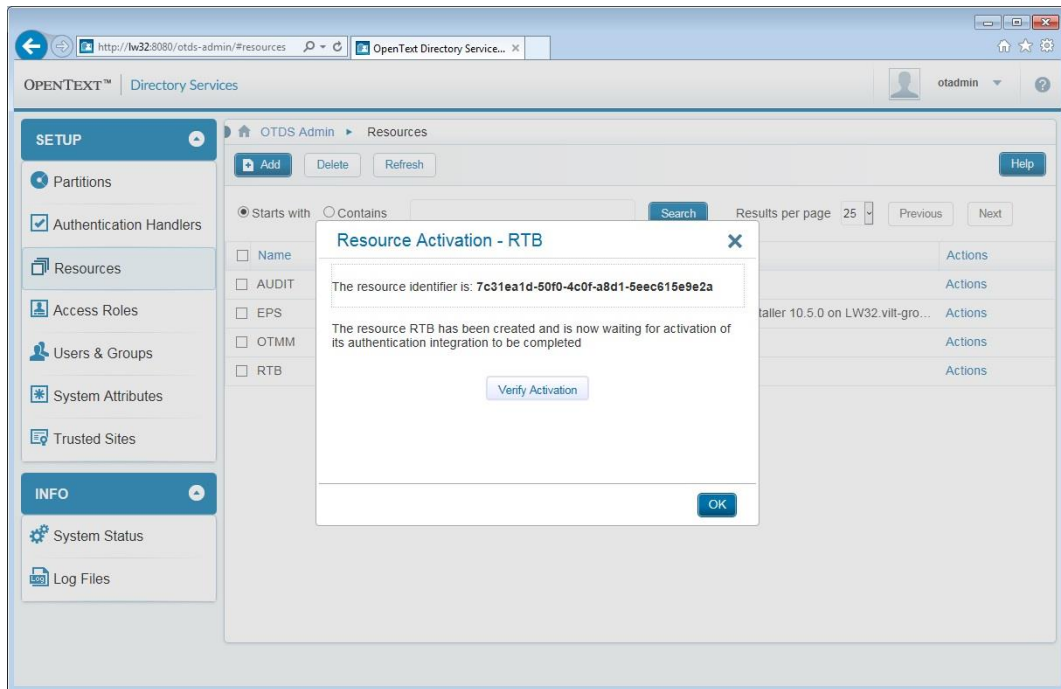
http://lw32:8080/otds-admin/#resources

OpenText Directory Service... ×

OPENTEXT™ | Directory Services

otadmin

SETUP

Partitions

Authentication Handlers

Resources

Access Roles

Users & Groups

System Attributes

Trusted Sites

INFO

System Status

Log Files

OTDS Admin ▸ Resources

Add Delete Refresh

Help

Starts with Contains

Search

Results per page 25

Previous Next

Name

AUDIT

EPS

OTMM

RTB

Actions

Actions

taller 10.5.0 on LW32.vilt-gro... Actions

Actions

Actions

Resource Activation - RTB

The resource identifier is: 7c31ea1d-50f0-4c0f-a8d1-5eec615e9e2a

The resource RTB has been created and is now waiting for activation of its authentication integration to be completed

Verify Activation

OK